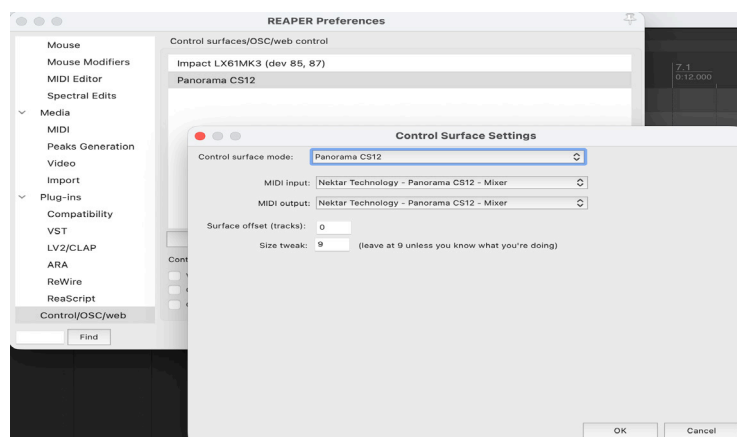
REAPER Preferences

Mouse
Mouse Modifiers
MIDI Editor
Spectral Edits
Media
MIDI
Peaks Generation
Video
Import
Plug-ins
Compatibility
VST
LV2/CLAP
ARA
ReWire
ReaScript
Control/OSC/web

Find

Control surfaces/OSC/web control

Impact LX61MK3 (dev 85, 87)
Panorama CS12

Cont

7.1
0:12.000

Control Surface Settings

Control surface mode: Panorama CS12

MIDI input: Nektar Technology - Panorama CS12 - Mixer

MIDI output: Nektar Technology - Panorama CS12 - Mixer

Surface offset (tracks): 0

Size tweak: 9 (leave at 9 unless you know what you're doing)

OK
Cancel